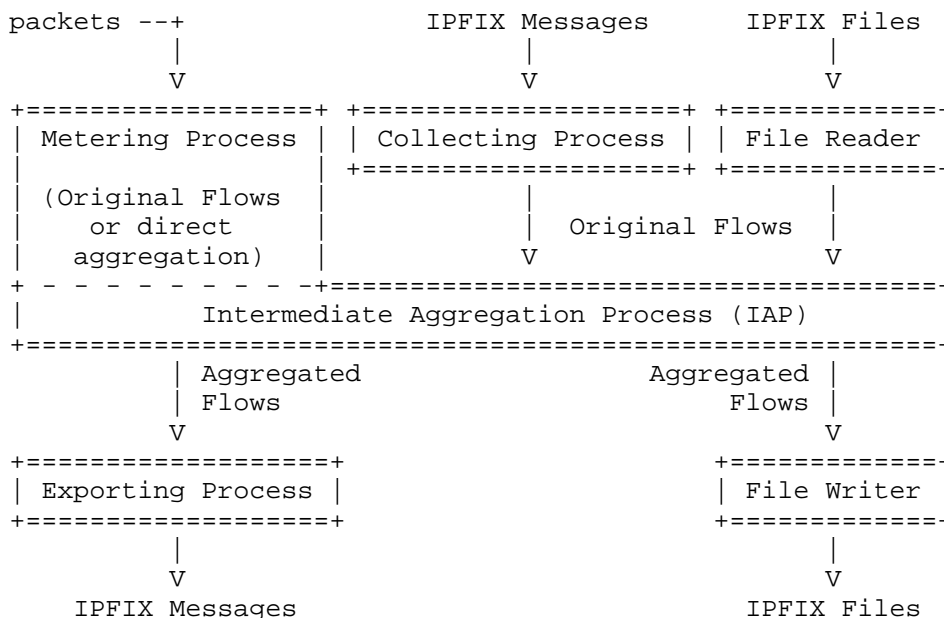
packets --+                    IPFIX Messages      IPFIX Files
          |                          |                  |
          V                          V                  V
+==================+ +====================+ +=============
| Metering Process | | Collecting Process | | File Reader
|                  | +====================+ +=============
| (Original Flows  |            |                    |
|    or direct     |            |  Original Flows    |
|   aggregation)   |            V                    V
+ - - - - - - - - -+=========================================
|          Intermediate Aggregation Process (IAP)
+============================================================
          | Aggregated                  Aggregated |
          | Flows                            Flows |
          V                                        V
+===================+                     +=============
| Exporting Process |                     | File Writer
+===================+                     +=============
          |                                        |
          V                                        V
    IPFIX Messages                           IPFIX Files